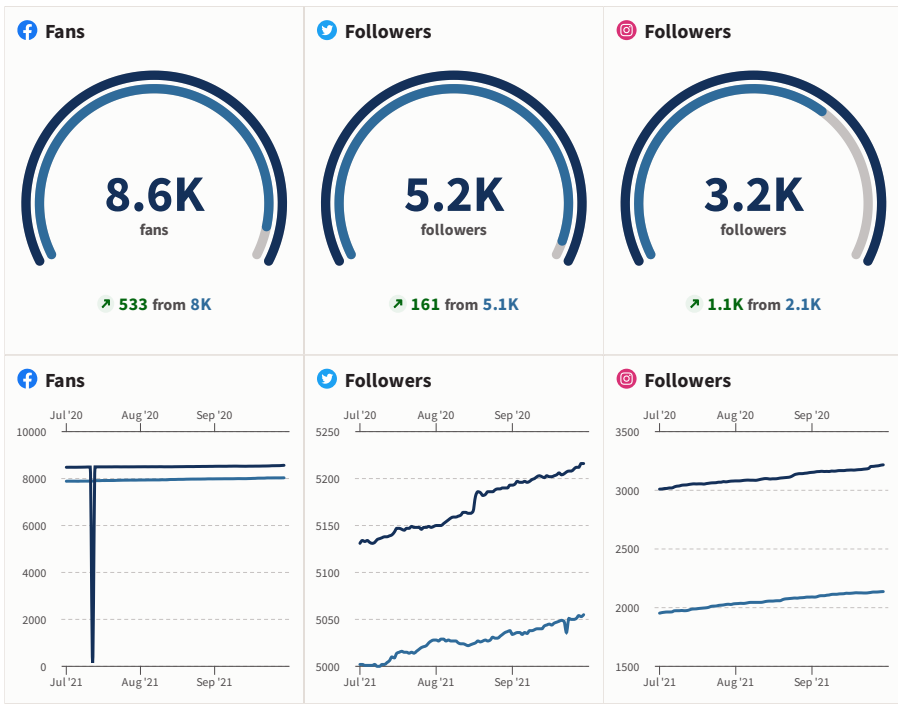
Fans

8.6K
fans

533 from 8K

Followers

5.2K
followers

161 from 5.1K

Followers

3.2K
followers

1.1K from 2.1K

Fans

Jul '20 Aug '20 Sep '20

10000
8000
6000
4000
2000
0

Jul '21 Aug '21 Sep '21

Followers

Jul '20 Aug '20 Sep '20

5250
5200
5150
5100
5050
5000

Jul '21 Aug '21 Sep '21

Followers

Jul '20 Aug '20 Sep '20

3500
3000
2500
2000
1500

Jul '21 Aug '21 Sep '21